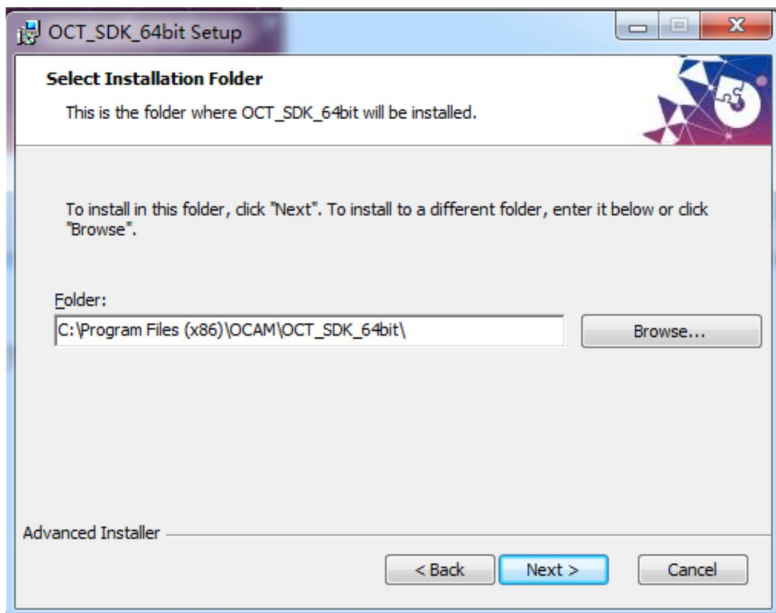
OCT_SDK_64bit Setup

Select Installation Folder

This is the folder where OCT_SDK_64bit will be installed.

To install in this folder, click "Next". To install to a different folder, enter it below or click "Browse".

Folder:

C:\Program Files (x86)\OCAM\OCT_SDK_64bit\

Browse...

Advanced Installer

< Back

Next >

Cancel